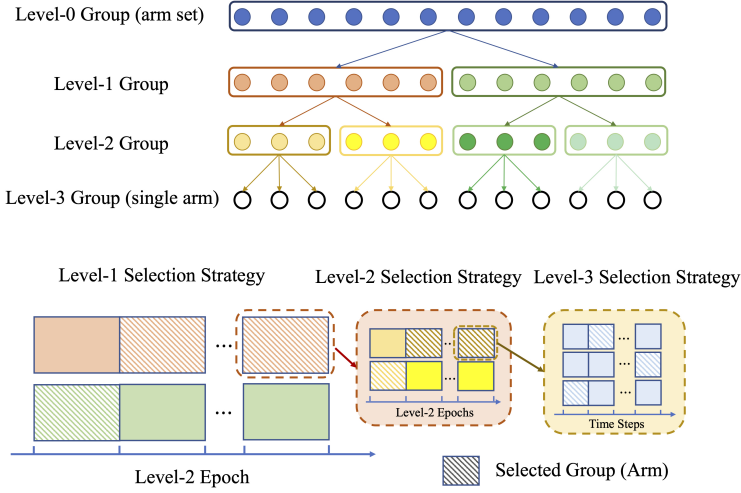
Level-0 Group (arm set)

Level-1 Group

Level-2 Group

Level-3 Group (single arm)

Level-1 Selection Strategy

Level-2 Selection Strategy

Level-3 Selection Strategy

...

...

...

...

...

...

Level-2 Epochs

Time Steps

Level-2 Epoch

Selected Group (Arm)